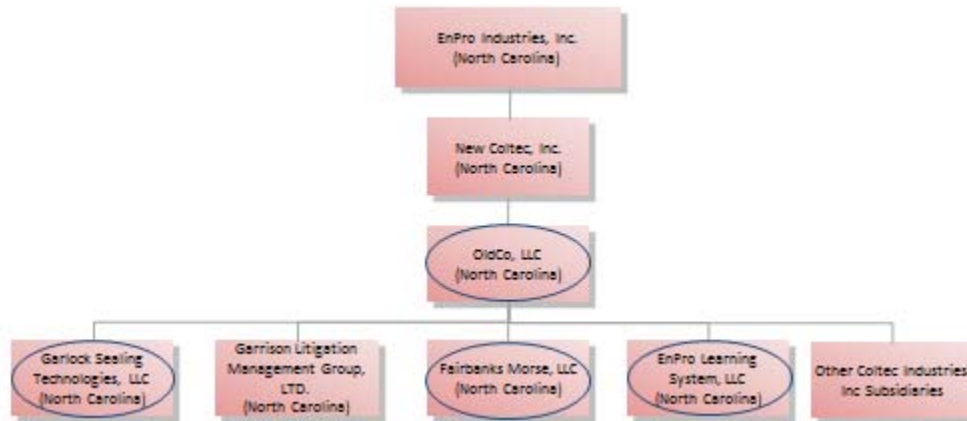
EnPro Industries, Inc.
(North Carolina)

New Coltec, Inc.
(North Carolina)

OldCo, LLC
(North Carolina)

Garlock Sealing Technologies, LLC
(North Carolina)

Garrison Litigation Management Group, LTD.
(North Carolina)

Fairbanks Morse, LLC
(North Carolina)

EnPro Learning System, LLC
(North Carolina)

Other Coltec Industries Inc Subsidiaries